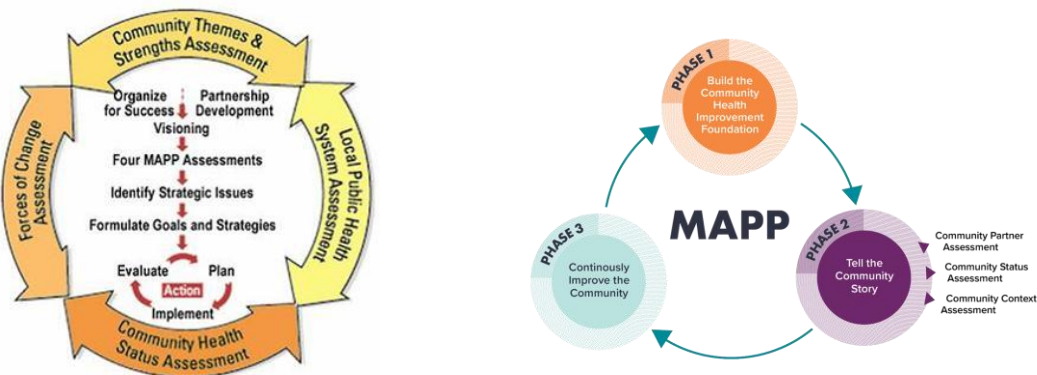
Community Themes & Strengths Assessment

Organize for Success

Partnership Development

Visioning

Four MAPP Assessments

Identify Strategic Issues

Formulate Goals and Strategies

Evaluate

Plan

Action

Implement

Local Public Health System Assessment

Community Health Status Assessment

Forces of Change Assessment

PHASE 1

Build the Community Health Improvement Foundation

MAPP

PHASE 2

Tell the Community Story

Community Partner Assessment

Community Status Assessment

Community Context Assessment

PHASE 3

Continously Improve the Community